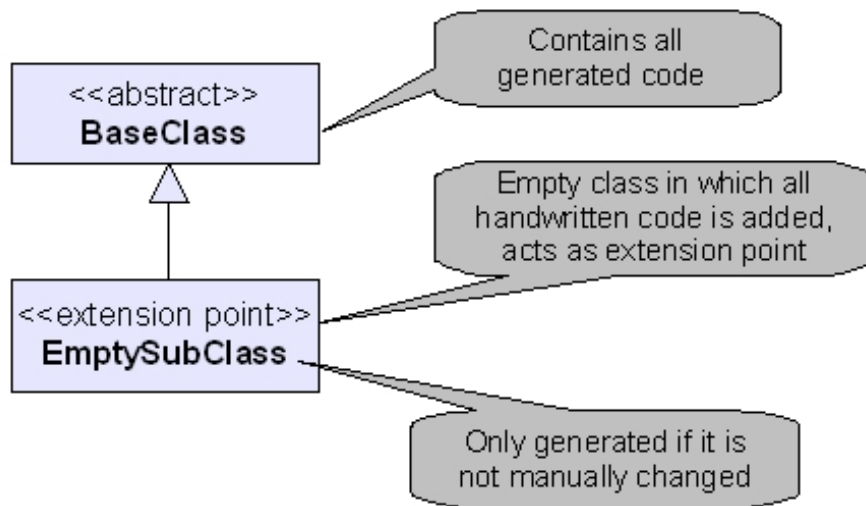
<<abstract>>
BaseClass

Contains all generated code

Empty class in which all handwritten code is added, acts as extension point

<<extension point>>
EmptySubClass

Only generated if it is not manually changed